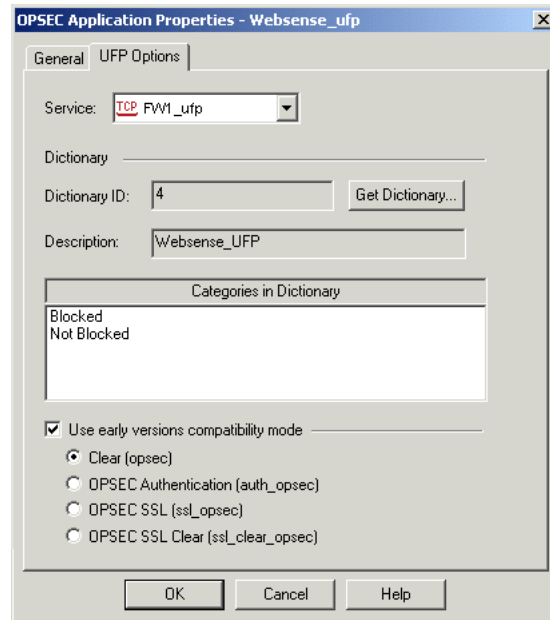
OPSEC Application Properties - Websense_ufp

General UFP Options

Service: TCP FW1_ufp

Dictionary

Dictionary ID: 4

Get Dictionary...

Description: Websense_UFP

| Categories in Dictionary |
|---|
| Blocked |
| Not Blocked |

Use early versions compatibility mode

Clear (opsec)

OPSEC Authentication (auth_opsec)

OPSEC SSL (ssl_opsec)

OPSEC SSL Clear (ssl_clear_opsec)

OK Cancel Help